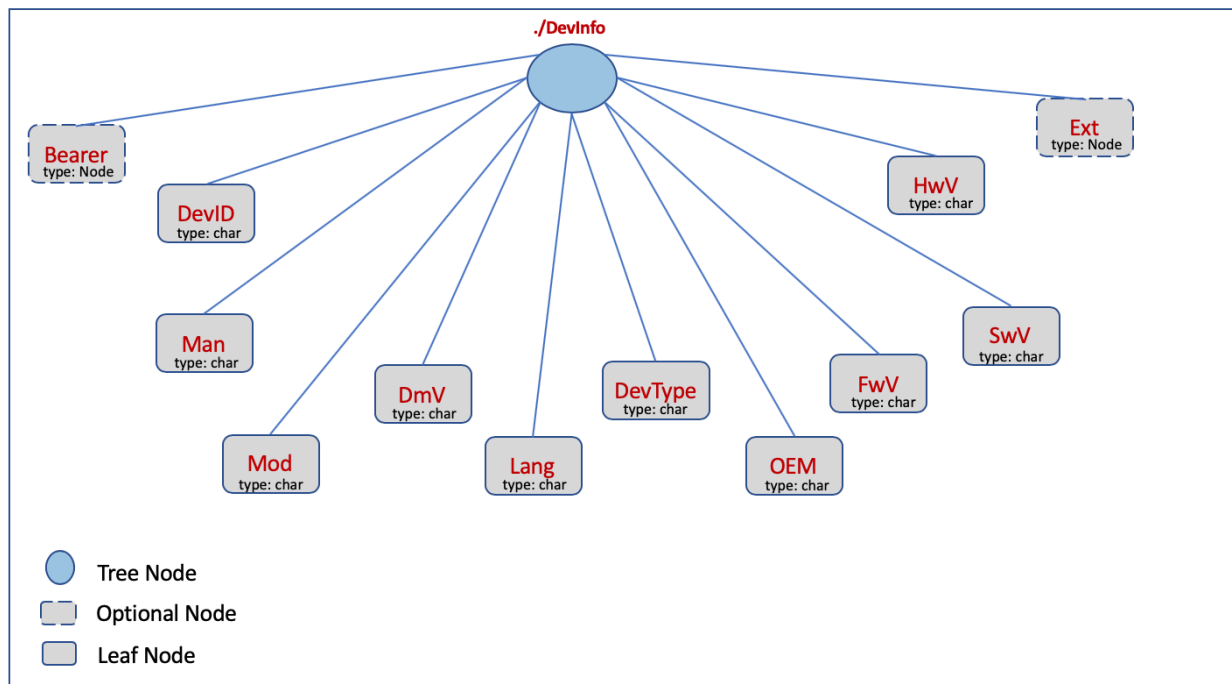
./DevInfo

Bearer
type: Node

DevID
type: char

Man
type: char

Mod
type: char

DmV
type: char

Lang
type: char

DevType
type: char

OEM
type: char

FwV
type: char

SwV
type: char

HwV
type: char

Ext
type: Node

Tree Node
Optional Node
Leaf Node